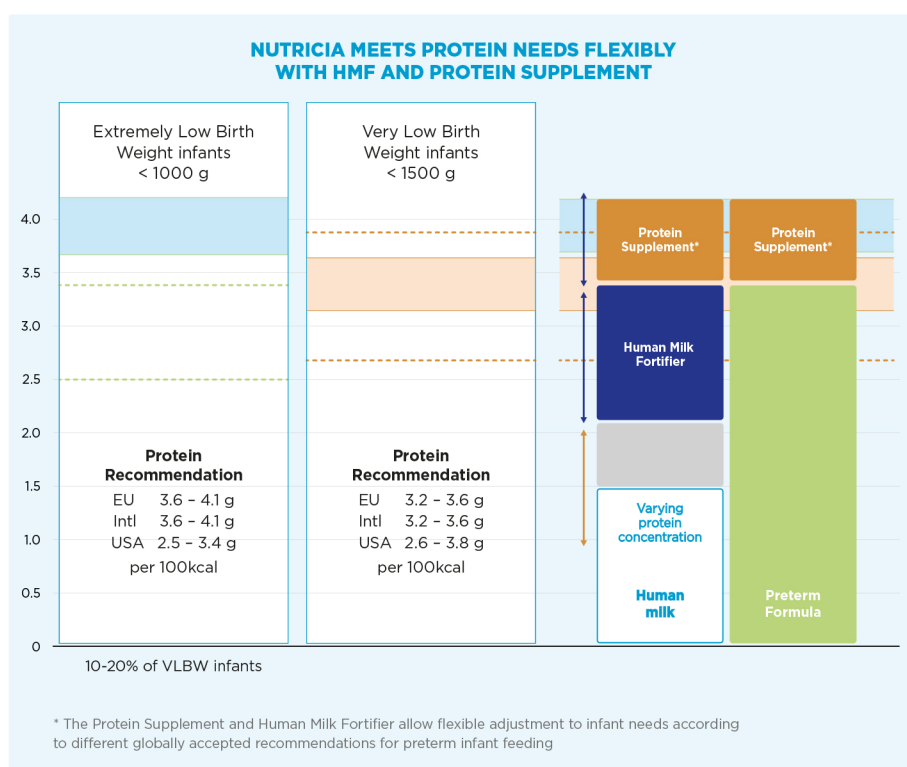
NUTRICIA MEETS PROTEIN NEEDS FLEXIBLY WITH HMF AND PROTEIN SUPPLEMENT

Extremely Low Birth Weight infants < 1000 g

Very Low Birth Weight infants < 1500 g

4.0
3.5
3.0
2.5
2.0
1.5
1.0
0.5
0

Protein Recommendation
EU 3.6 – 4.1 g
Intl 3.6 – 4.1 g
USA 2.5 – 3.4 g
per 100kcal

Protein Recommendation
EU 3.2 – 3.6 g
Intl 3.2 – 3.6 g
USA 2.6 – 3.8 g
per 100kcal

Protein Supplement*

Protein Supplement*

Human Milk Fortifier

Varying protein concentration

Human milk

Preterm Formula

10-20% of VLBW infants

* The Protein Supplement and Human Milk Fortifier allow flexible adjustment to infant needs according to different globally accepted recommendations for preterm infant feeding